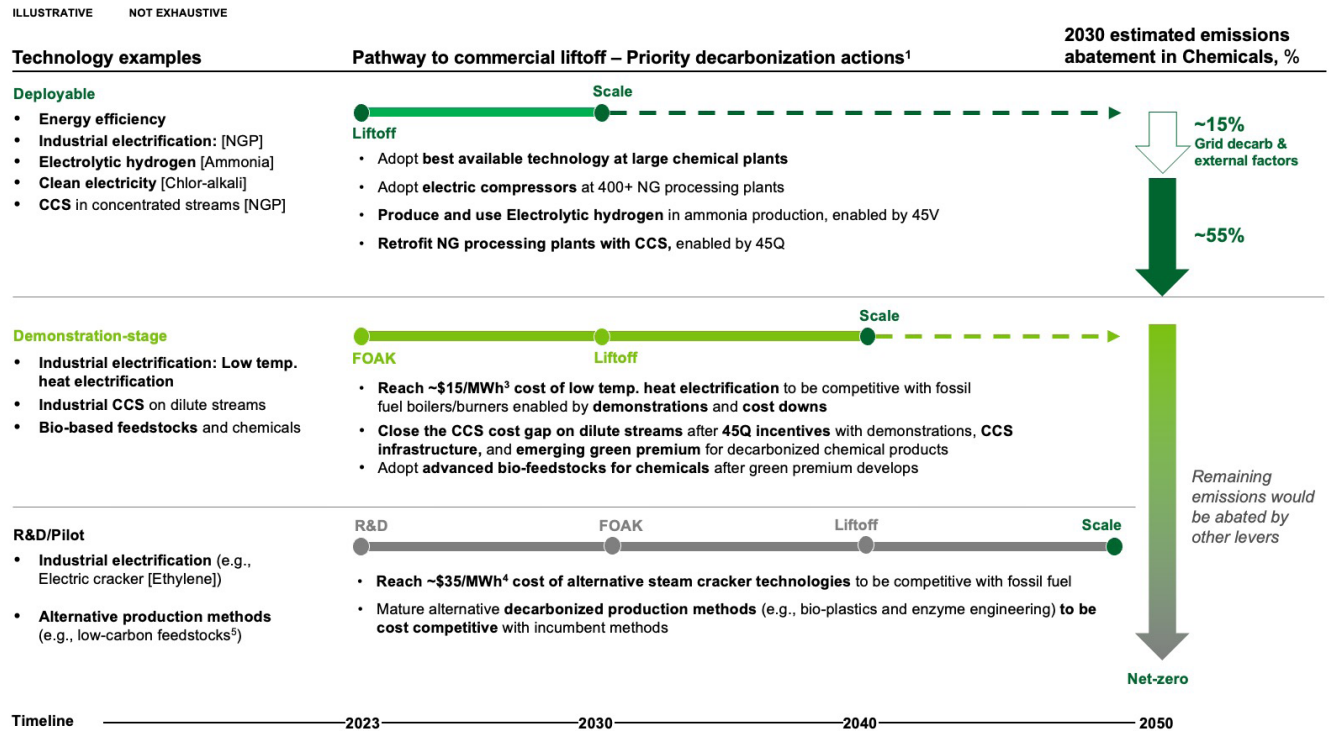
ILLUSTRATIVE NOT EXHAUSTIVE

Technology examples

Pathway to commercial liftoff – Priority decarbonization actions¹

2030 estimated emissions abatement in Chemicals, %

Deployable
- Energy efficiency
- Industrial electrification: [NGP]
- Electrolytic hydrogen [Ammonia]
- Clean electricity [Chlor-alkali]
- CCS in concentrated streams [NGP]

Liftoff

Scale

- Adopt best available technology at large chemical plants
- Adopt electric compressors at 400+ NG processing plants
- Produce and use Electrolytic hydrogen in ammonia production, enabled by 45V
- Retrofit NG processing plants with CCS, enabled by 45Q

~15%
Grid decarb & external factors

~55%

Demonstration-stage
- Industrial electrification: Low temp. heat electrification
- Industrial CCS on dilute streams
- Bio-based feedstocks and chemicals

FOAK

Liftoff

Scale

- Reach ~\$15/MWh³ cost of low temp. heat electrification to be competitive with fossil fuel boilers/burners enabled by demonstrations and cost downs
- Close the CCS cost gap on dilute streams after 45Q incentives with demonstrations, CCS infrastructure, and emerging green premium for decarbonized chemical products
- Adopt advanced bio-feedstocks for chemicals after green premium develops

Remaining emissions would be abated by other levers

R&D/Pilot
- Industrial electrification (e.g., Electric cracker [Ethylene])
- Alternative production methods (e.g., low-carbon feedstocks⁵)

R&D

FOAK

Liftoff

Scale

- Reach ~\$35/MWh⁴ cost of alternative steam cracker technologies to be competitive with fossil fuel
- Mature alternative decarbonized production methods (e.g., bio-plastics and enzyme engineering) to be cost competitive with incumbent methods

Net-zero

Timeline 2023 2030 2040 2050